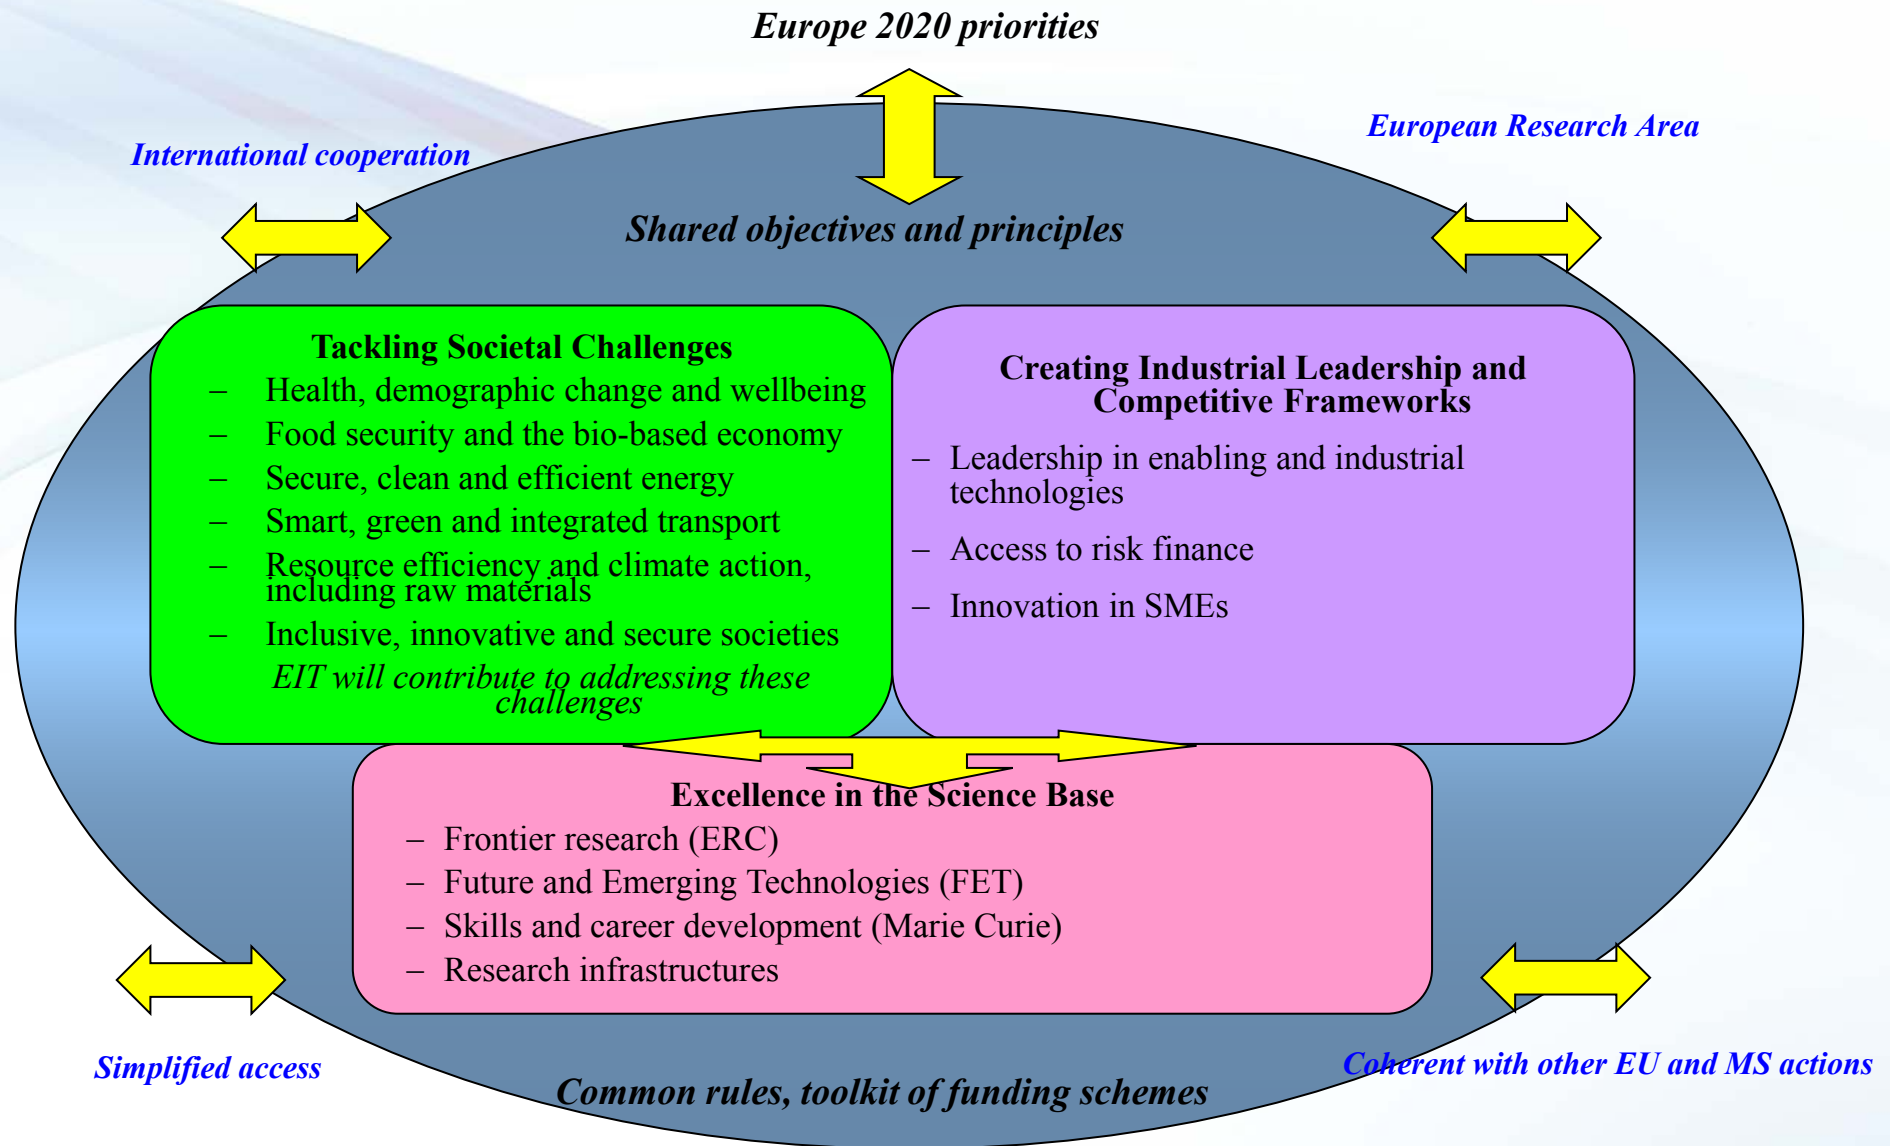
Europe 2020 priorities

International cooperation

European Research Area

Shared objectives and principles

Tackling Societal Challenges
– Health, demographic change and wellbeing
– Food security and the bio-based economy
– Secure, clean and efficient energy
– Smart, green and integrated transport
– Resource efficiency and climate action, including raw materials
– Inclusive, innovative and secure societies
EIT will contribute to addressing these challenges

Creating Industrial Leadership and Competitive Frameworks
– Leadership in enabling and industrial technologies
– Access to risk finance
– Innovation in SMEs

Excellence in the Science Base
– Frontier research (ERC)
– Future and Emerging Technologies (FET)
– Skills and career development (Marie Curie)
– Research infrastructures

Simplified access

Coherent with other EU and MS actions

Common rules, toolkit of funding schemes